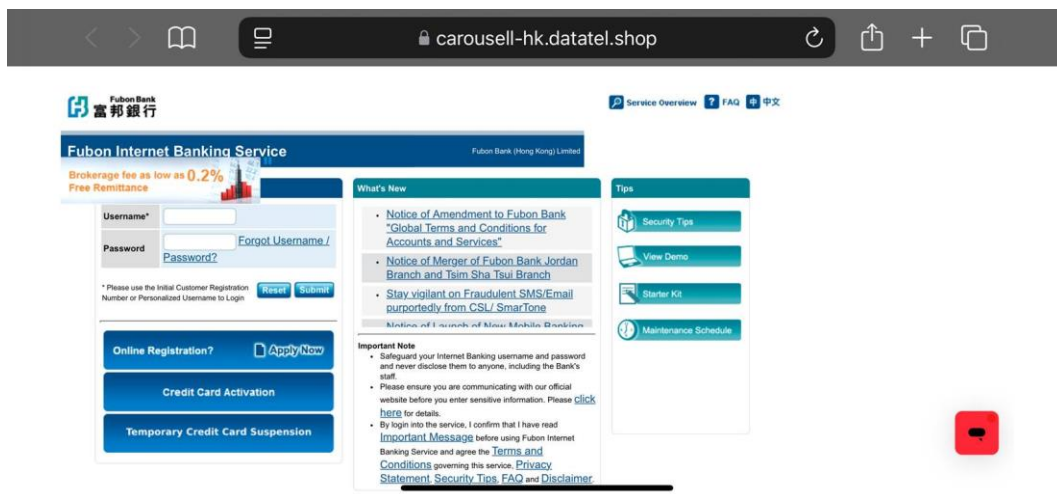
carousell-hk.datatel.shop

Fubon Bank 富邦銀行

Service Overview ? FAQ 中 中文

Fubon Internet Banking Service

Fubon Bank (Hong Kong) Limited

Brokerage fee as low as 0.2%
Free Remittance

Username*

Password

Forgot Username / Password?

* Please use the Initial Customer Registration Number or Personalized Username to Login

Reset Submit

Online Registration? Apply Now

Credit Card Activation

Temporary Credit Card Suspension

What's New

- Notice of Amendment to Fubon Bank "Global Terms and Conditions for Accounts and Services"
- Notice of Merger of Fubon Bank Jordan Branch and Tsim Sha Tsui Branch
- Stay vigilant on Fraudulent SMS/Email purportedly from CSL/ SmarTone
- Notice of Launch of New Mobile Banking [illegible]

Important Note

- Safeguard your Internet Banking username and password and never disclose them to anyone, including the Bank's staff.
- Please ensure you are communicating with our official website before you enter sensitive information. Please click here for details.
- By login into the service, I confirm that I have read Important Message before using Fubon Internet Banking Service and agree the Terms and Conditions governing this service, Privacy Statement, Security Tips, FAQ and Disclaimer.

Tips

Security Tips

View Demo

Starter Kit

Maintenance Schedule